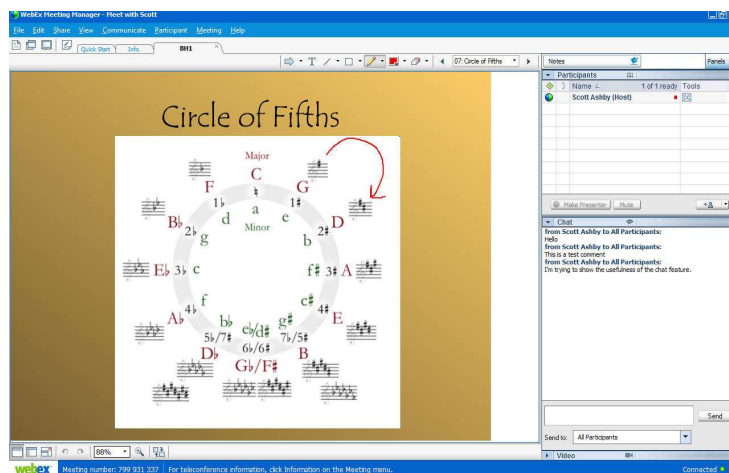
WebEx Meeting Manager - Meet with Scott

File Edit Share View Communicate Participant Meeting Help

Quick Start Info BM1

07: Circle of Fifths

Notes

Panels

Participants

Name 1 of 1 ready Tools

Scott Ashby (Host)

Circle of Fifths

Major

Minor

C

a

G

e

1♯

D

b

2♯

A

f♯

3♯

E

c♯

4♯

B

g♯

7♭/5♯

G♭/F♯

e♭/d♯

6♭/6♯

D♭

b♭

5♭/7♯

A♭

f

4♭

E♭

c

3♭

B♭

g

2♭

F

d

1♭

Make Presenter Mute

Chat

from Scott Ashby to All Participants:
Hello
from Scott Ashby to All Participants:
This is a test comment
from Scott Ashby to All Participants:
I'm trying to show the usefulness of the chat feature.

Send

Send to: All Participants

Video

88%

webex Meeting number: 799 931 337 For teleconference information, click Information on the Meeting menu.

Connected